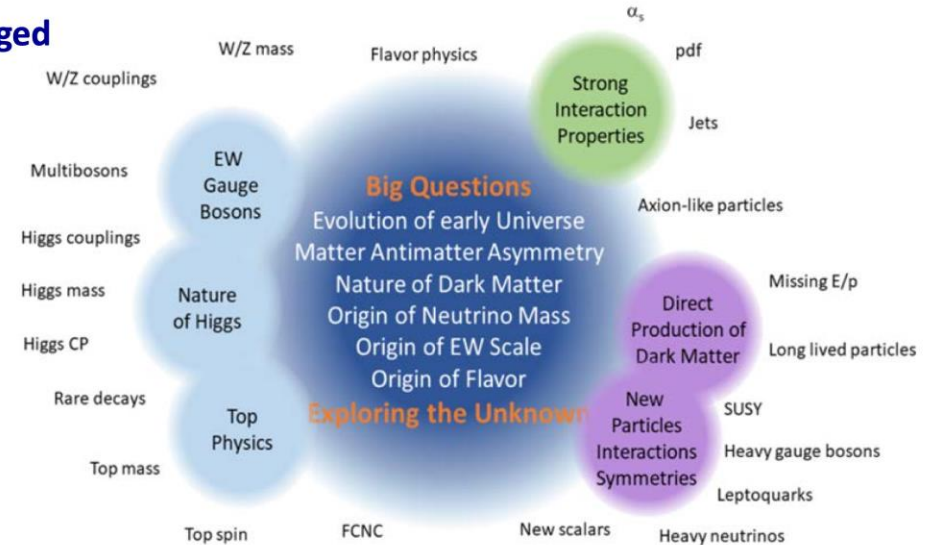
ged

$\alpha_s$

W/Z mass

Flavor physics

pdf

W/Z couplings

Strong Interaction Properties

Jets

Multibosons

EW Gauge Bosons

Big Questions
Evolution of early Universe
Matter Antimatter Asymmetry
Nature of Dark Matter
Origin of Neutrino Mass
Origin of EW Scale
Origin of Flavor
Exploring the Unknown

Axion-like particles

Higgs couplings

Missing E/p

Higgs mass

Nature of Higgs

Direct Production of Dark Matter

Higgs CP

Long lived particles

Rare decays

Top Physics

New Particles Interactions Symmetries

SUSY

Top mass

Heavy gauge bosons

Leptoquarks

Top spin

FCNC

New scalars

Heavy neutrinos